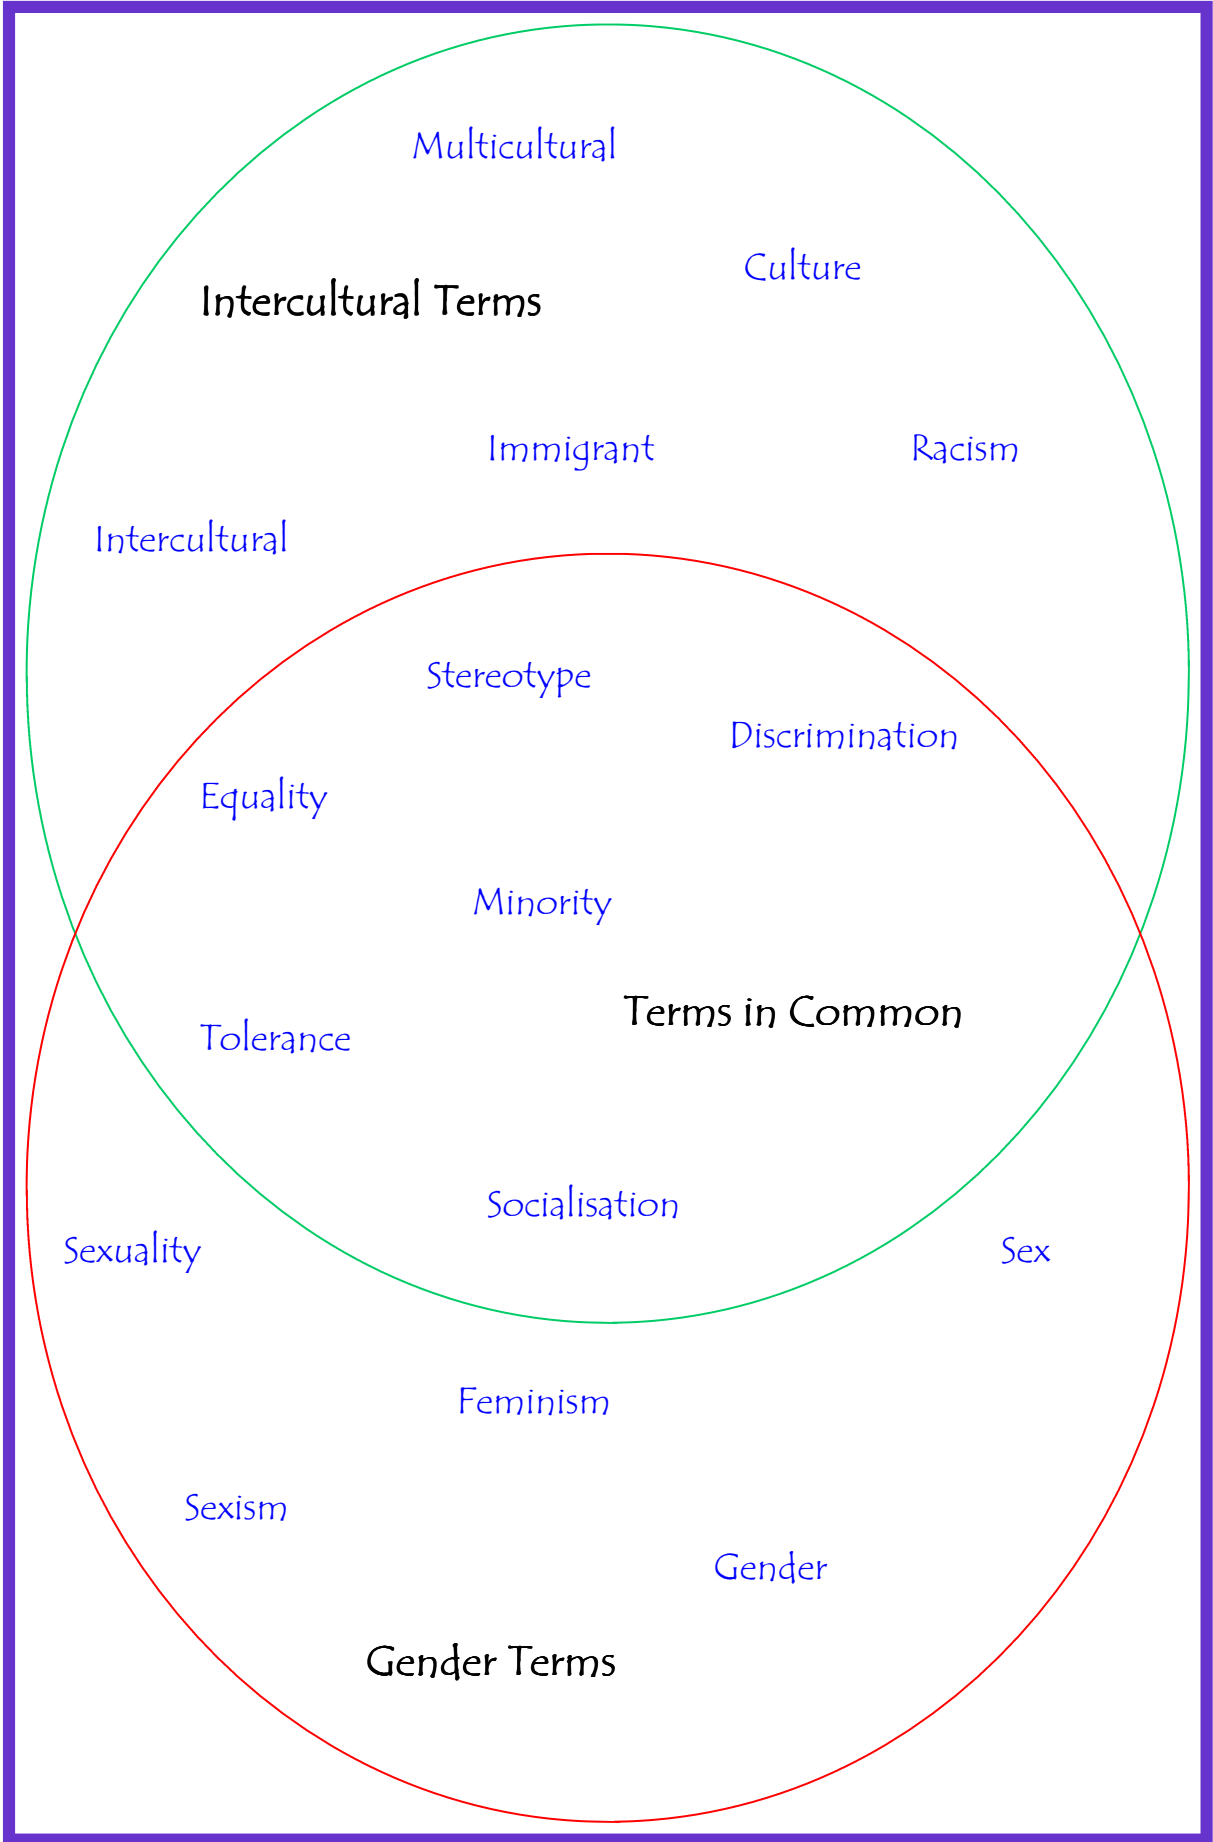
Multicultural

Culture

Intercultural Terms

Immigrant

Racism

Intercultural

Stereotype

Discrimination

Equality

Minority

Terms in Common

Tolerance

Socialisation

Sexuality

Sex

Feminism

Sexism

Gender

Gender Terms